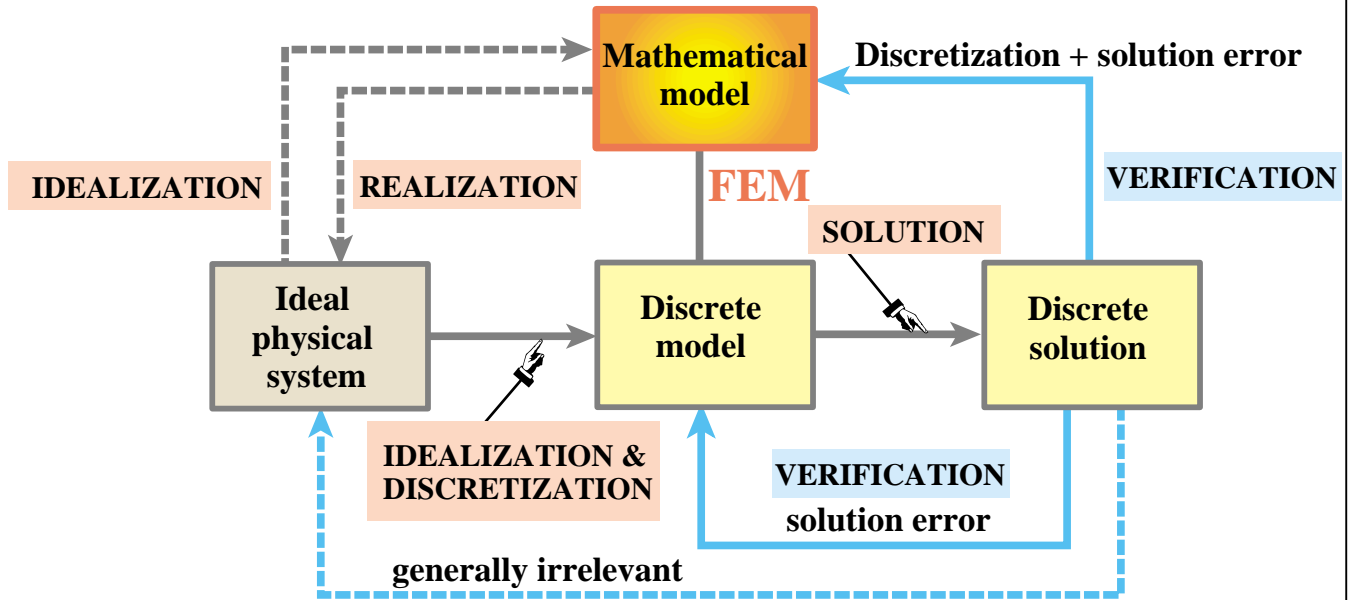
Mathematical model

Discretization + solution error

IDEALIZATION

REALIZATION

FEM

VERIFICATION

SOLUTION

Ideal physical system

Discrete model

Discrete solution

IDEALIZATION & DISCRETIZATION

VERIFICATION

solution error

generally irrelevant